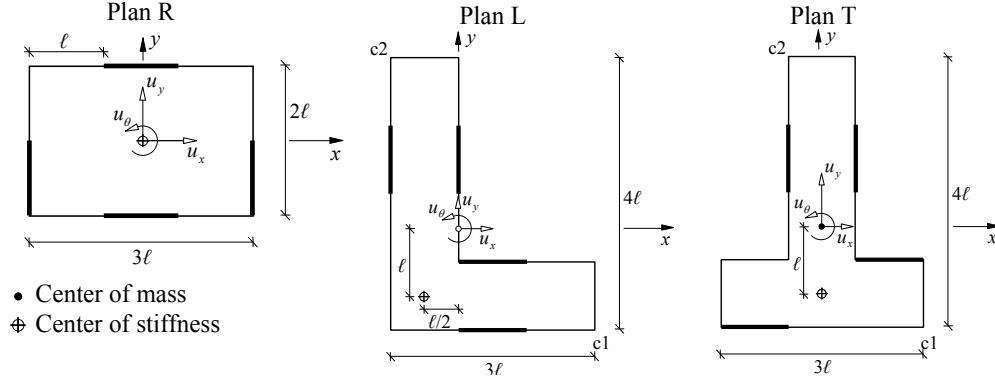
Plan R

$\ell$

$y$

$u_y$

$u_\theta$

$u_x$

$2\ell$

$x$

$3\ell$

• Center of mass
⊕ Center of stiffness

Plan L

c2

$y$

$u_\theta$

$u_y$

$u_x$

$4\ell$

$x$

$\ell$

$\ell/2$

c1

$3\ell$

Plan T

c2

$y$

$u_y$

$u_\theta$

$u_x$

$4\ell$

$x$

$\ell$

c1

$3\ell$